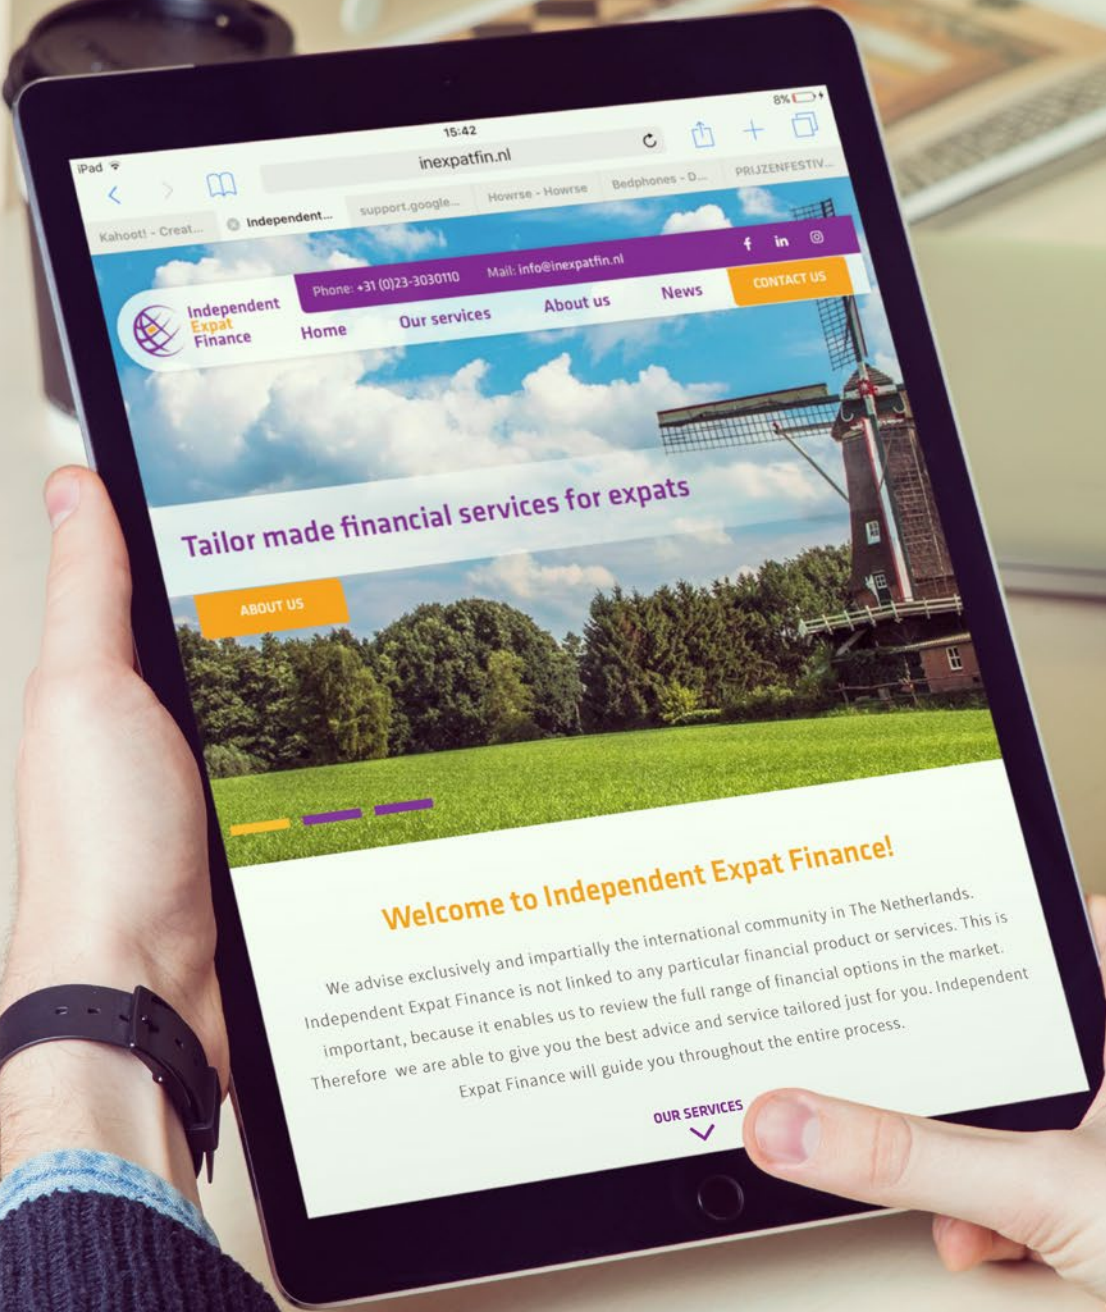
iPad
15:42
8%
inexpatfin.nl
Kahoot! - Creat...
Independent...
support.google...
Howrse - Howrse
Bedphones - D...
PRIJZENFESTIV...

Phone: +31 (0)23-3030110
Mail: info@inexpatfin.nl
f
in
CONTACT US
Independent Expat Finance
Home
Our services
About us
News

Tailor made financial services for expats
ABOUT US

Welcome to Independent Expat Finance!

We advise exclusively and impartially the international community in The Netherlands. Independent Expat Finance is not linked to any particular financial product or services. This is important, because it enables us to review the full range of financial options in the market. Therefore we are able to give you the best advice and service tailored just for you. Independent Expat Finance will guide you throughout the entire process.

OUR SERVICES